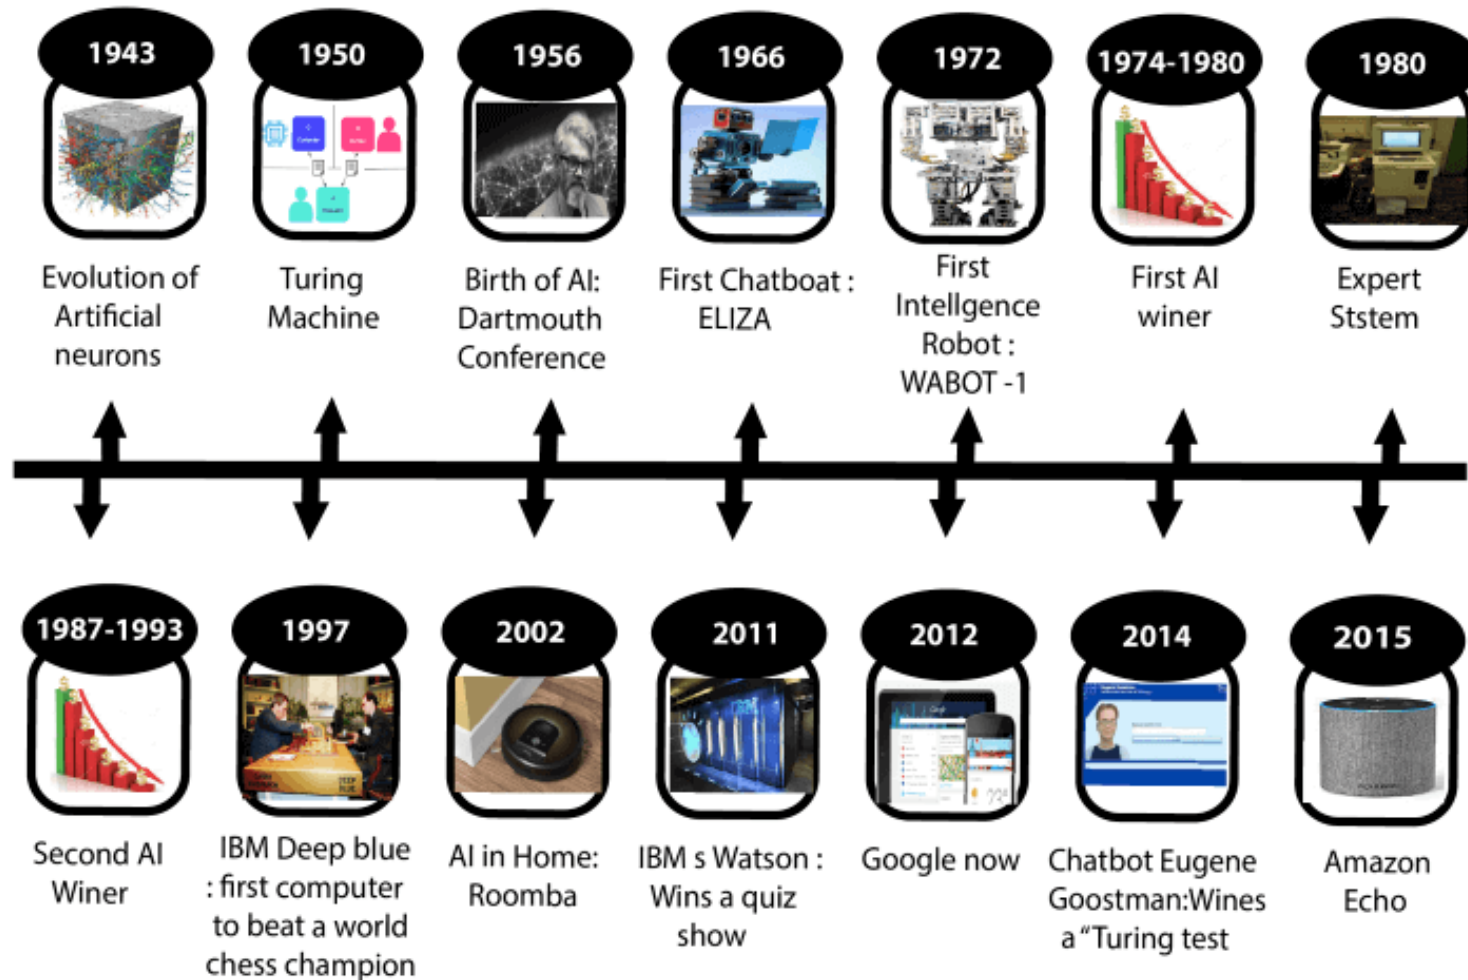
1943
Evolution of Artificial neurons

1950
Turing Machine

1956
Birth of AI: Dartmouth Conference

1966
First Chatboat : ELIZA

1972
First Intellgence Robot : WABOT -1

1974-1980
First AI winer

1980
Expert Ststem

1987-1993
Second AI Winer

1997
IBM Deep blue : first computer to beat a world chess champion

2002
AI in Home: Roomba

2011
IBM s Watson : Wins a quiz show

2012
Google now

2014
Chatbot Eugene Goostman:Wines a "Turing test

2015
Amazon Echo